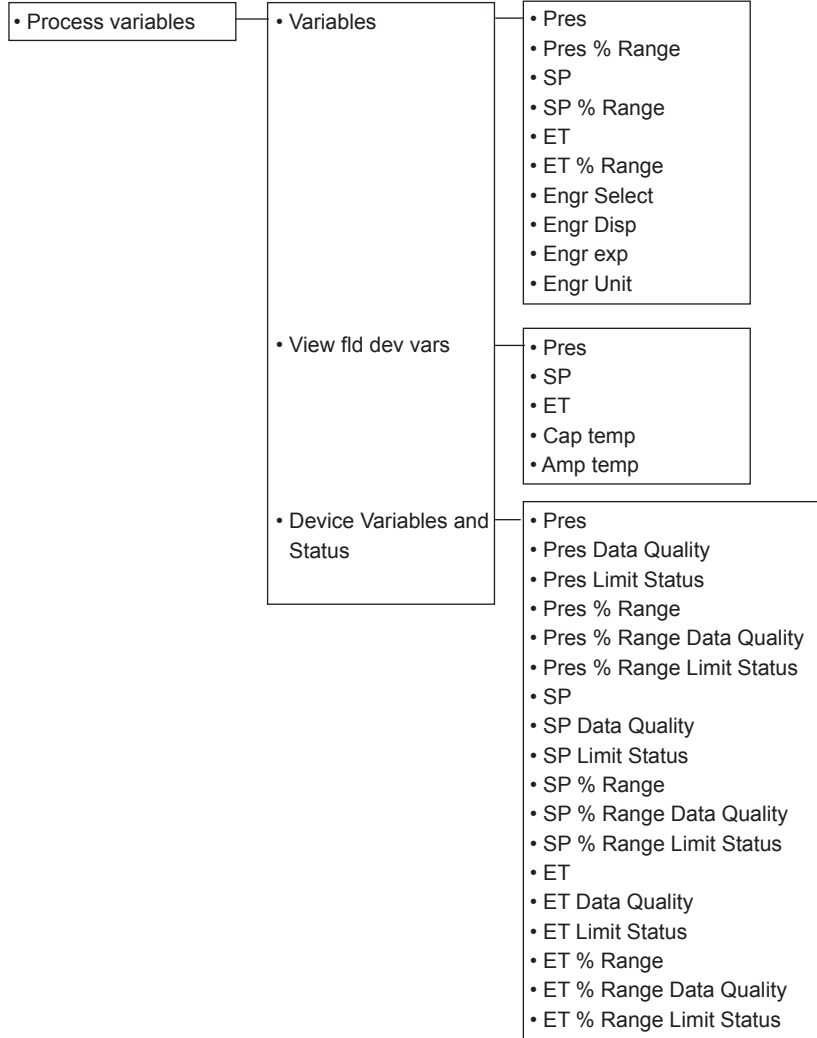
• Process variables

• Variables

• Pres
• Pres % Range
• SP
• SP % Range
• ET
• ET % Range
• Engr Select
• Engr Disp
• Engr exp
• Engr Unit

• View fld dev vars

• Pres
• SP
• ET
• Cap temp
• Amp temp

• Device Variables and Status

• Pres
• Pres Data Quality
• Pres Limit Status
• Pres % Range
• Pres % Range Data Quality
• Pres % Range Limit Status
• SP
• SP Data Quality
• SP Limit Status
• SP % Range
• SP % Range Data Quality
• SP % Range Limit Status
• ET
• ET Data Quality
• ET Limit Status
• ET % Range
• ET % Range Data Quality
• ET % Range Limit Status